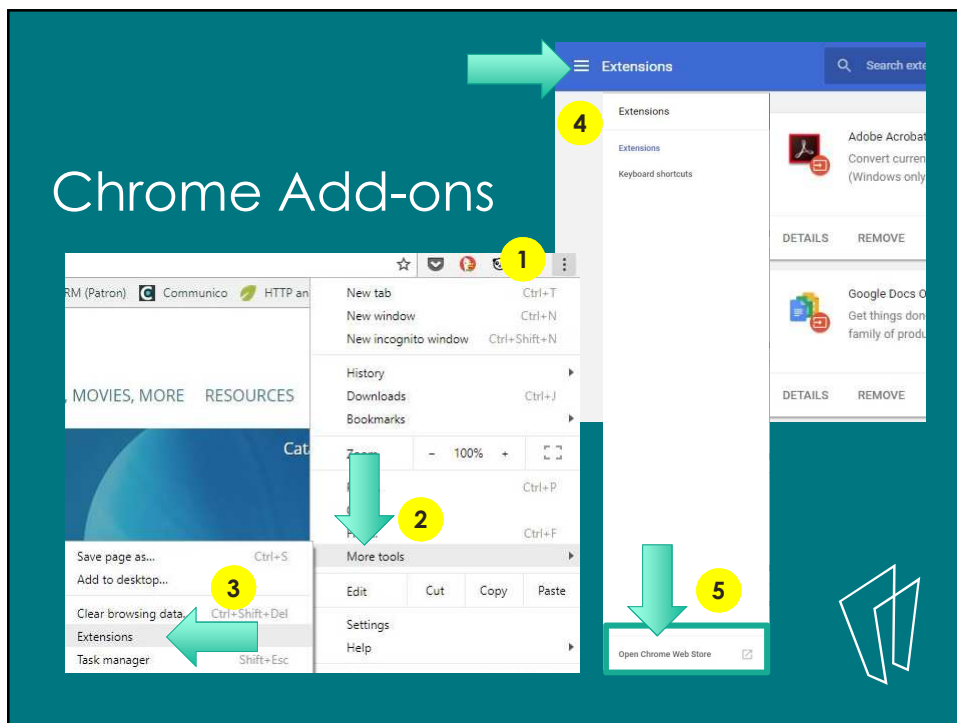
Chrome Add-ons

Extensions
Search exte
4
Extensions
Extensions
Keyboard shortcuts
Adobe Acrobat
Convert curren
(Windows only
DETAILS
REMOVE
Google Docs O
Get things don
family of produ
DETAILS
REMOVE

1
RM (Patron) Communico HTTP an
New tab Ctrl+T
New window Ctrl+N
New incognito window Ctrl+Shift+N
History
Downloads Ctrl+J
Bookmarks
, MOVIES, MORE RESOURCES
Cat
Zoom - 100% +
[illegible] Ctrl+P
2
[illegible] Ctrl+F
Save page as... Ctrl+S
More tools
Add to desktop...
3
Edit Cut Copy Paste
Clear browsing data... Ctrl+Shift+Del
Extensions
Settings
Help
Task manager Shift+Esc

5
Open Chrome Web Store